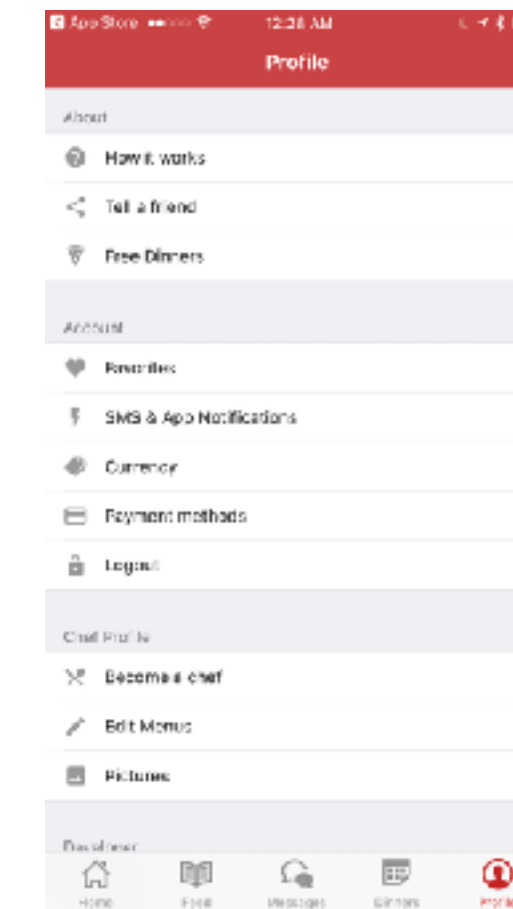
App Store 12:28 AM

Profile

About

How it works

Tell a friend

Free Dinners

Account

Favorites

SMS & App Notifications

Currency

Payment methods

Logout

Chef Profile

Become a chef

Edit Menus

Pictures

Developer

Home Food Messages Dinners Profile